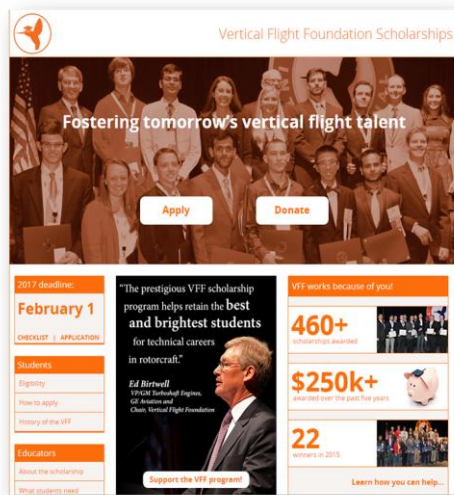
Vertical Flight Foundation Scholarships

Fostering tomorrow's vertical flight talent

Apply

Donate

2017 deadline:

February 1

CHECKLIST | APPLICATION

Students

Eligibility

How to apply

History of the VFF

Educators

About the scholarship

What students need

"The prestigious VFF scholarship program helps retain the best and brightest students for technical careers in rotorcraft."

Ed Birtwell
VP/GM Turboshaft Engines, GE Aviation and Chair, Vertical Flight Foundation

Support the VFF program!

VFF works because of you!

460+
scholarships awarded

$250k+
awarded over the past five years

22
winners in 2015

Learn how you can help...